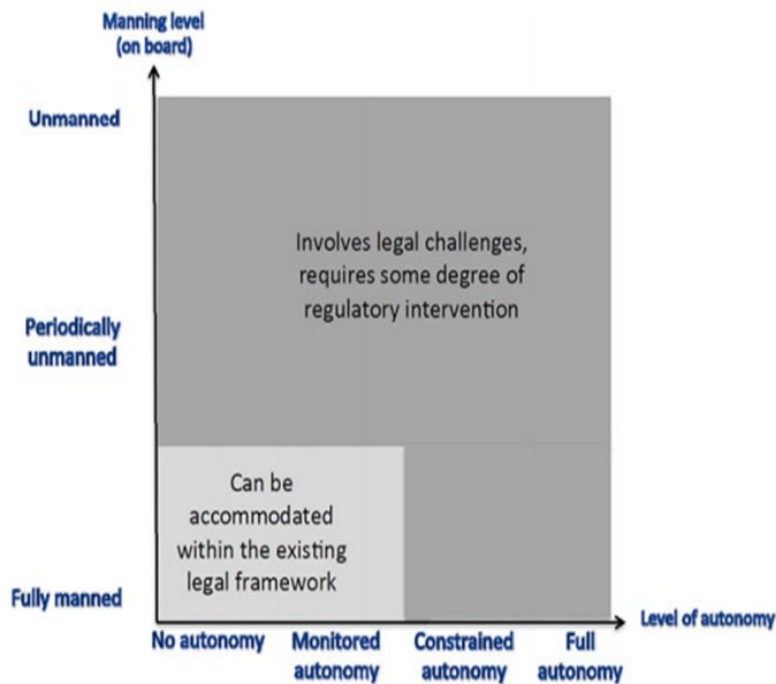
Manning level (on board)

Unmanned

Periodically unmanned

Fully manned

Involves legal challenges, requires some degree of regulatory intervention

Can be accommodated within the existing legal framework

Level of autonomy

No autonomy

Monitored autonomy

Constrained autonomy

Full autonomy